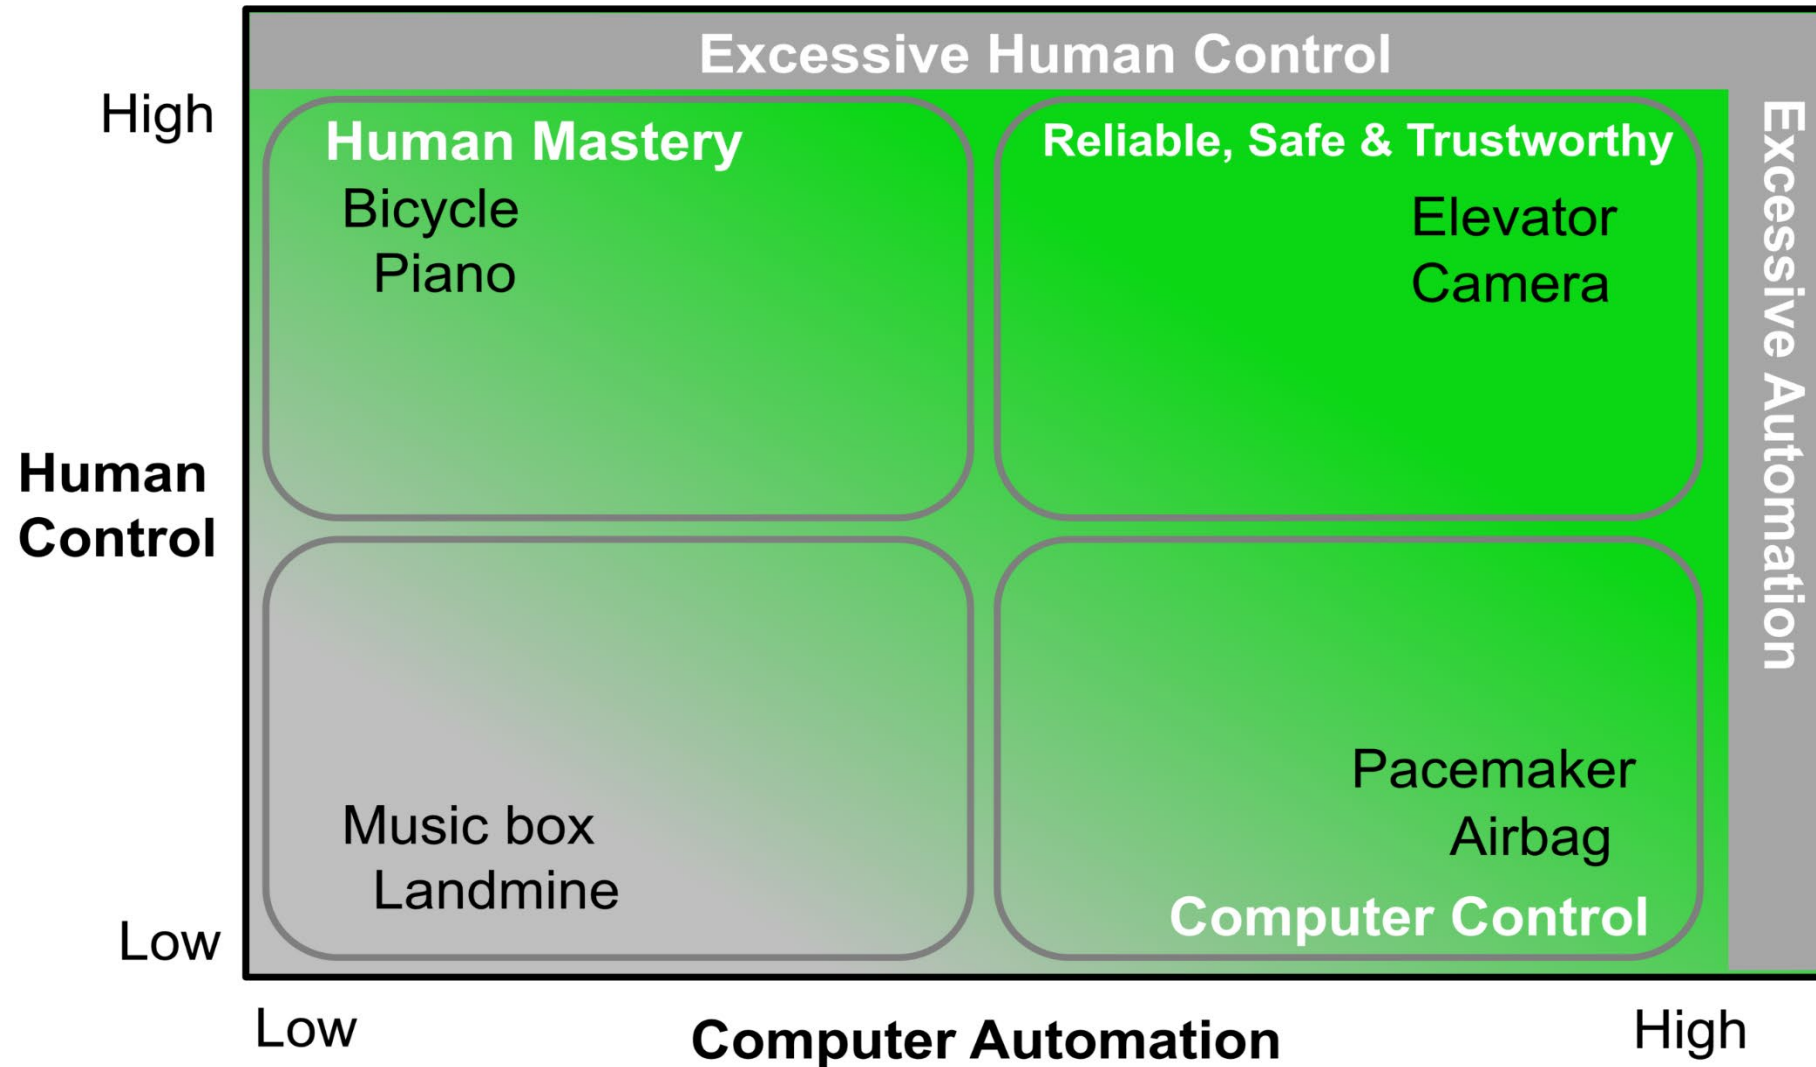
Excessive Human Control

High

Human Mastery

Bicycle
Piano

Reliable, Safe & Trustworthy

Elevator
Camera

Excessive Automation

Human Control

Music box
Landmine

Pacemaker
Airbag

Computer Control

Low

Low

Computer Automation

High